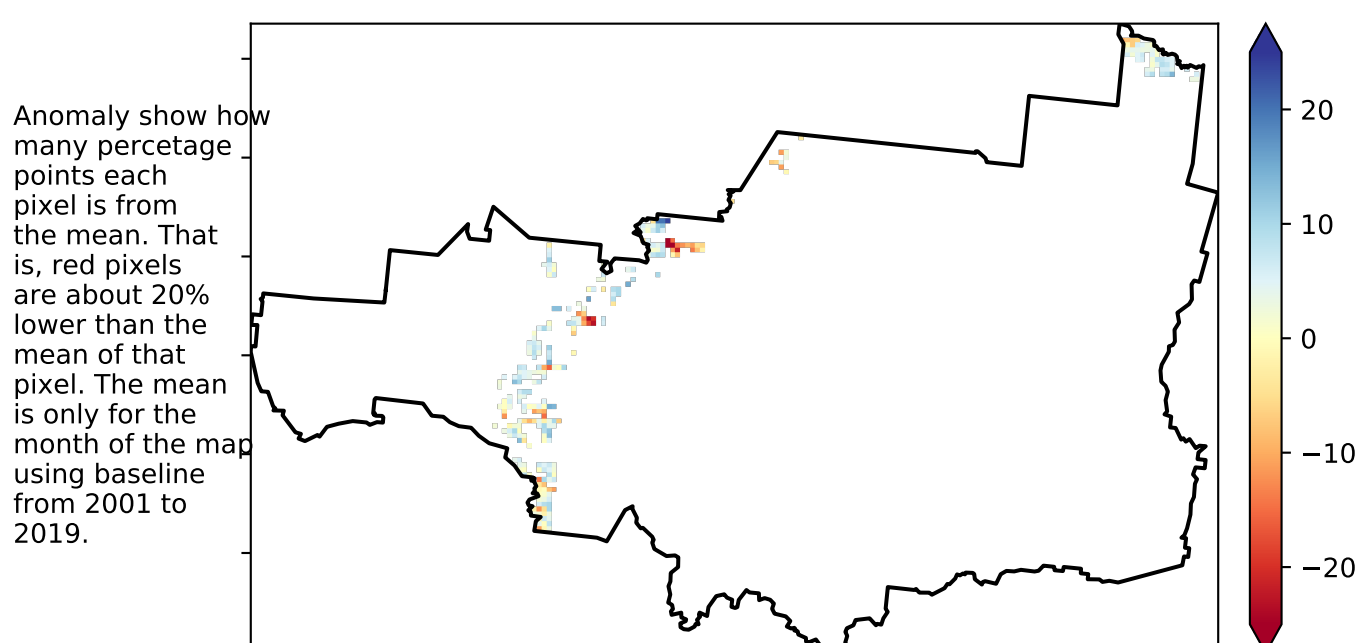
Anomaly show how many percetage points each pixel is from the mean. That is, red pixels are about 20% lower than the mean of that pixel. The mean is only for the month of the map using baseline from 2001 to 2019.

20
10
0
−10
−20